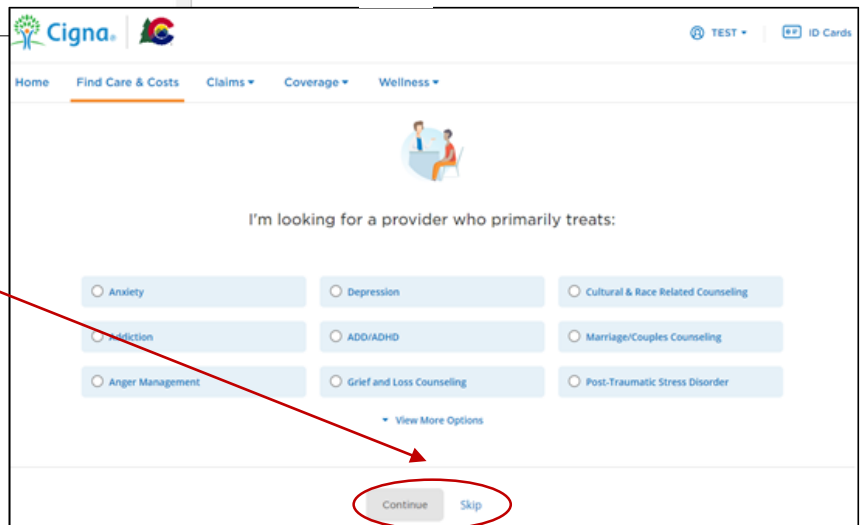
Cigna.

TEST ▾ ID Cards

Home Find Care & Costs Claims ▾ Coverage ▾ Wellness ▾

I'm looking for a provider who primarily treats:

Anxiety
Depression
Cultural & Race Related Counseling
Addiction
ADD/ADHD
Marriage/Couples Counseling
Anger Management
Grief and Loss Counseling
Post-Traumatic Stress Disorder

▾ View More Options

Continue Skip